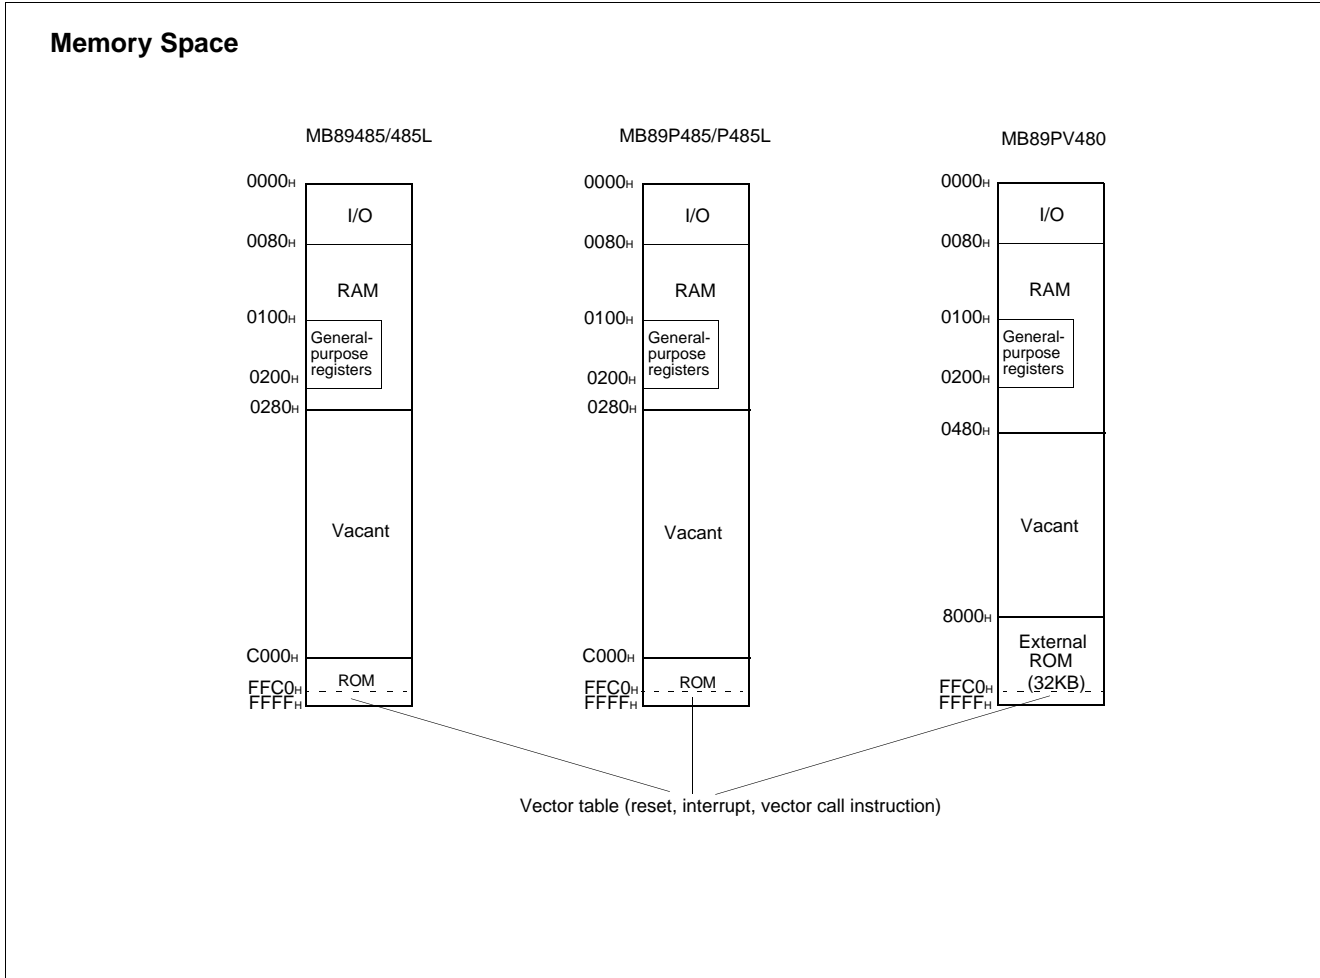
**Memory Space**

MB89485/485L

0000H
I/O
0080H
RAM
0100H
General-purpose registers
0200H
0280H
Vacant
C000H
ROM
FFC0H
FFFFH

MB89P485/P485L

0000H
I/O
0080H
RAM
0100H
General-purpose registers
0200H
0280H
Vacant
C000H
ROM
FFC0H
FFFFH

MB89PV480

0000H
I/O
0080H
RAM
0100H
General-purpose registers
0200H
0480H
Vacant
8000H
External ROM (32KB)
FFC0H
FFFFH

Vector table (reset, interrupt, vector call instruction)